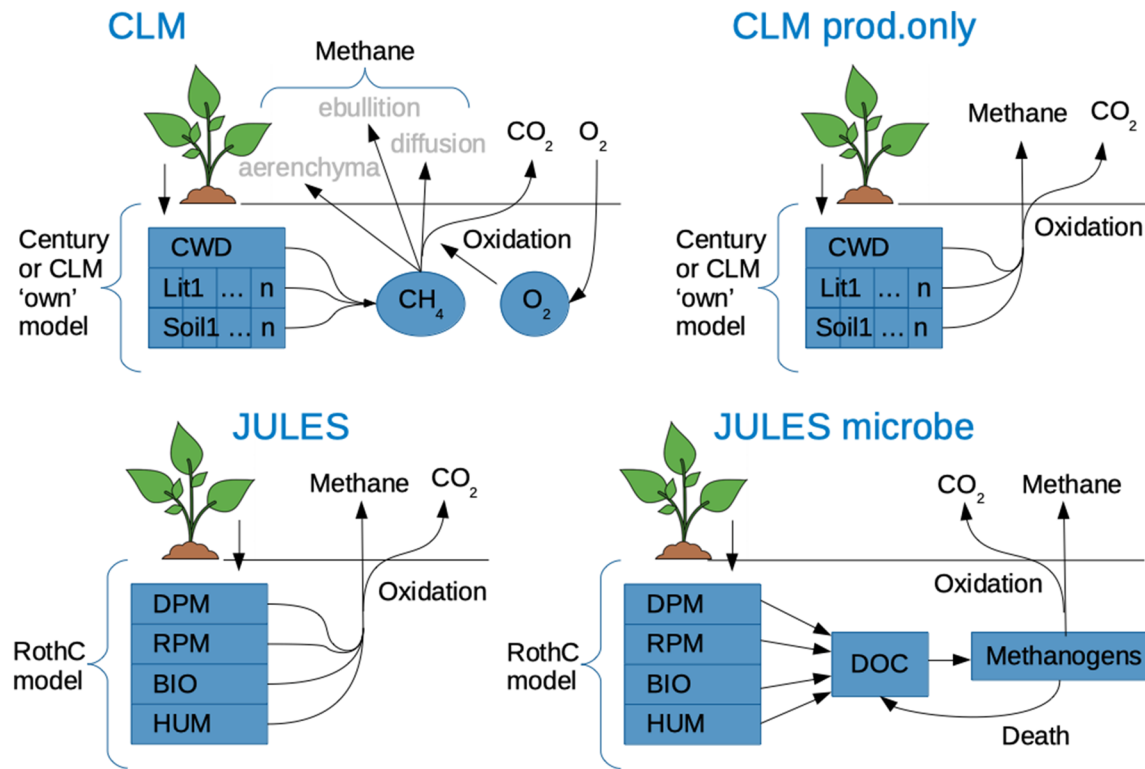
CLM

Methane

ebullition

diffusion

aerenchyma

$CO_2$

$O_2$

Oxidation

Century or CLM 'own' model

CWD

Lit1 … n

Soil1 … n

$CH_4$

$O_2$

CLM prod.only

Methane

$CO_2$

Oxidation

Century or CLM 'own' model

CWD

Lit1 … n

Soil1 … n

JULES

Methane

$CO_2$

Oxidation

RothC model

DPM

RPM

BIO

HUM

JULES microbe

$CO_2$

Methane

Oxidation

RothC model

DPM

RPM

BIO

HUM

DOC

Methanogens

Death